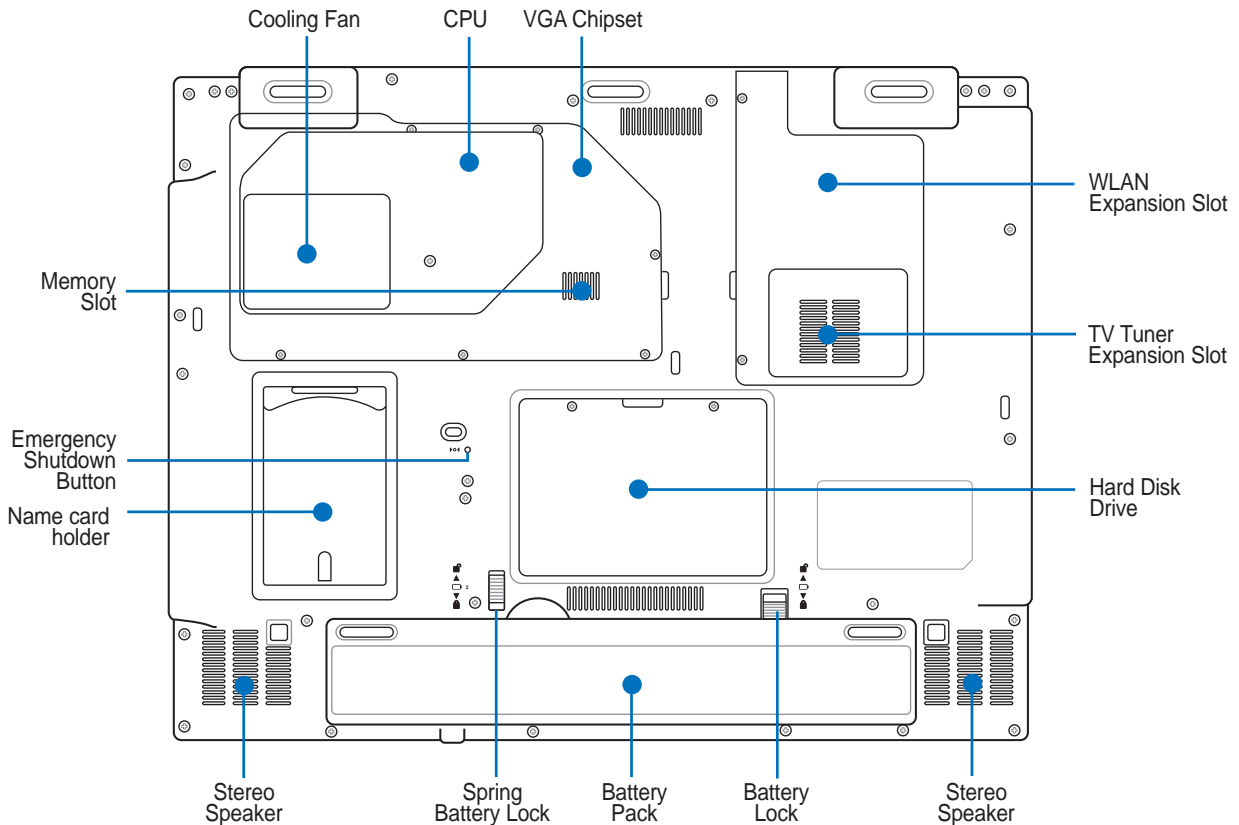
Cooling Fan
CPU
VGA Chipset
WLAN Expansion Slot
Memory Slot
TV Tuner Expansion Slot
Emergency Shutdown Button
Hard Disk Drive
Name card holder
Stereo Speaker
Spring Battery Lock
Battery Pack
Battery Lock
Stereo Speaker